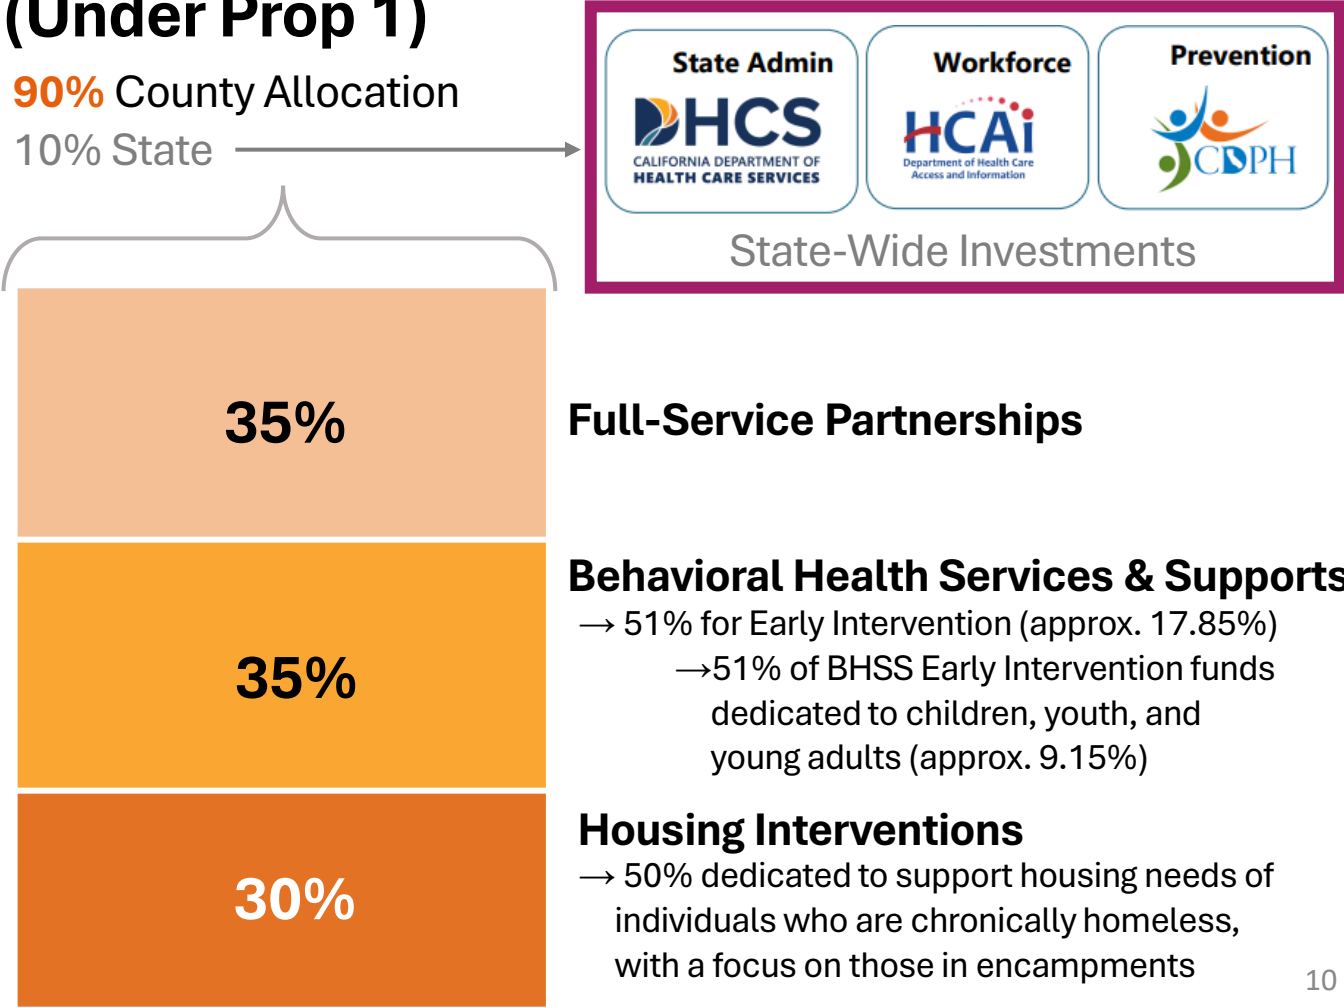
(Under Prop 1)

90% County Allocation

10% State

State Admin

DHCS
CALIFORNIA DEPARTMENT OF HEALTH CARE SERVICES

Workforce

HCAi
Department of Health Care Access and Information

Prevention

CDPH

State-Wide Investments

35%

Full-Service Partnerships

35%

Behavioral Health Services & Supports

→ 51% for Early Intervention (approx. 17.85%)

→51% of BHSS Early Intervention funds dedicated to children, youth, and young adults (approx. 9.15%)

30%

Housing Interventions

→ 50% dedicated to support housing needs of individuals who are chronically homeless, with a focus on those in encampments

10